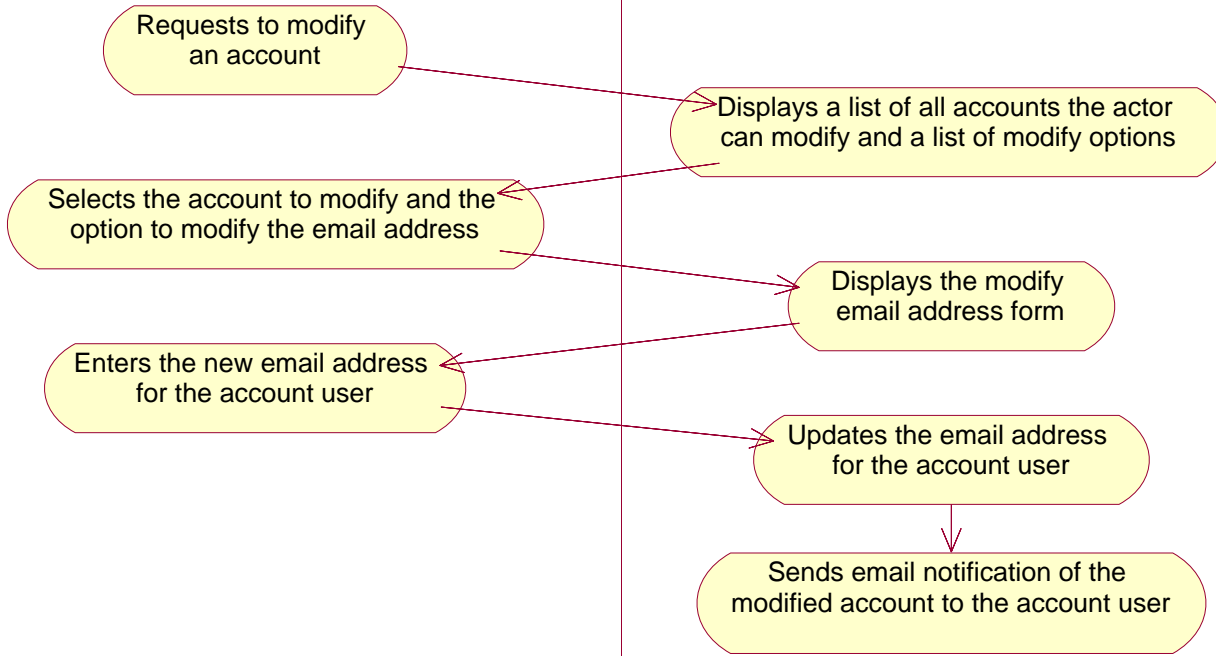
Requests to modify an account

Displays a list of all accounts the actor can modify and a list of modify options

Selects the account to modify and the option to modify the email address

Displays the modify email address form

Enters the new email address for the account user

Updates the email address for the account user

Sends email notification of the modified account to the account user